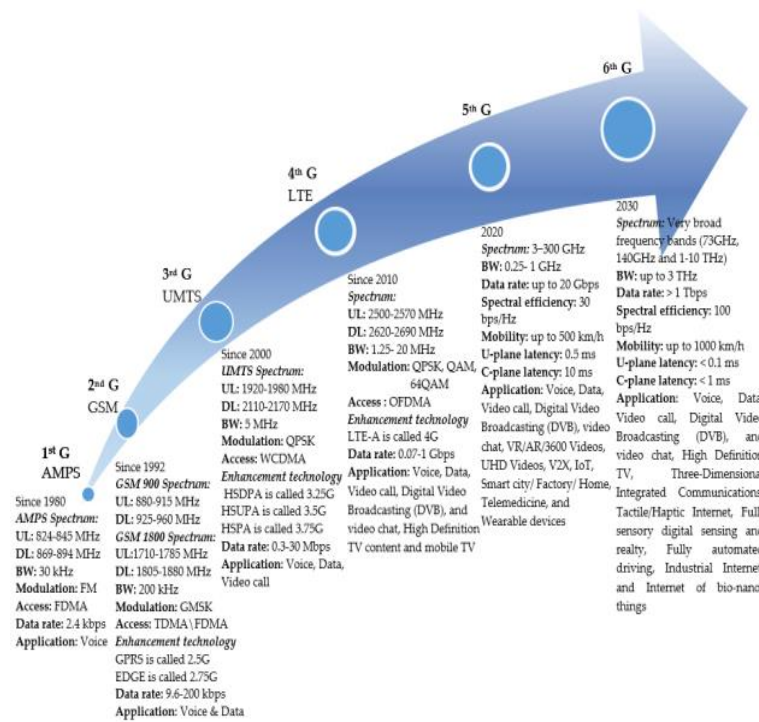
6$^{th}$ G

5$^{th}$ G

4$^{th}$ G
LTE

3$^{rd}$ G
UMTS

2$^{nd}$ G
GSM

1$^{st}$ G
AMPS

Since 1980
**AMPS Spectrum:**
**UL:** 824-845 MHz
**DL:** 869-894 MHz
**BW:** 30 kHz
**Modulation:** FM
**Access:** FDMA
**Data rate:** 2.4 kbps
**Application:** Voice

Since 1992
**GSM 900 Spectrum:**
**UL:** 880-915 MHz
**DL:** 925-960 MHz
**GSM 1800 Spectrum:**
**UL:**1710-1785 MHz
**DL:** 1805-1880 MHz
**BW:** 200 kHz
**Modulation:** GMSK
**Access:** TDMA \ FDMA
**Enhancement technology**
GPRS is called 2.5G
EDGE is called 2.75G
**Data rate:** 9.6-200 kbps
**Application:** Voice & Data

Since 2000
**UMTS Spectrum:**
**UL:** 1920-1980 MHz
**DL:** 2110-2170 MHz
**BW:** 5 MHz
**Modulation:** QPSK
**Access:** WCDMA
**Enhancement technology**
HSDPA is called 3.25G
HSUPA is called 3.5G
HSPA is called 3.75G
**Data rate:** 0.3-30 Mbps
**Application:** Voice, Data, Video call

Since 2010
**Spectrum:**
**UL:** 2500-2570 MHz
**DL:** 2620-2690 MHz
**BW:** 1.25- 20 MHz
**Modulation:** QPSK, QAM, 64QAM
**Access :** OFDMA
**Enhancement technology**
LTE-A is called 4G
**Data rate:** 0.07-1 Gbps
**Application:** Voice, Data, Video call, Digital Video Broadcasting (DVB), and video chat, High Definition TV content and mobile TV

2020
**Spectrum:** 3–300 GHz
**BW:** 0.25- 1 GHz
**Data rate:** up to 20 Gbps
**Spectral efficiency:** 30 bps/Hz
**Mobility:** up to 500 km/h
**U-plane latency:** 0.5 ms
**C-plane latency:** 10 ms
**Application:** Voice, Data, Video call, Digital Video Broadcasting (DVB), video chat, VR/AR/3600 Videos, UHD Videos, V2X, IoT, Smart city/ Factory/ Home, Telemedicine, and Wearable devices

2030
**Spectrum:** Very broad frequency bands (73GHz, 140GHz and 1-10 THz)
**BW:** up to 3 THz
**Data rate:** > 1 Tbps
**Spectral efficiency:** 100 bps/Hz
**Mobility:** up to 1000 km/h
**U-plane latency:** < 0.1 ms
**C-plane latency:** < 1 ms
**Application:** Voice, Data, Video call, Digital Video Broadcasting (DVB), and video chat, High Definition TV, Three-Dimensional Integrated Communications, Tactile/Haptic Internet, Full sensory digital sensing and realty, Fully automated driving, Industrial Internet and Internet of bio-nano things